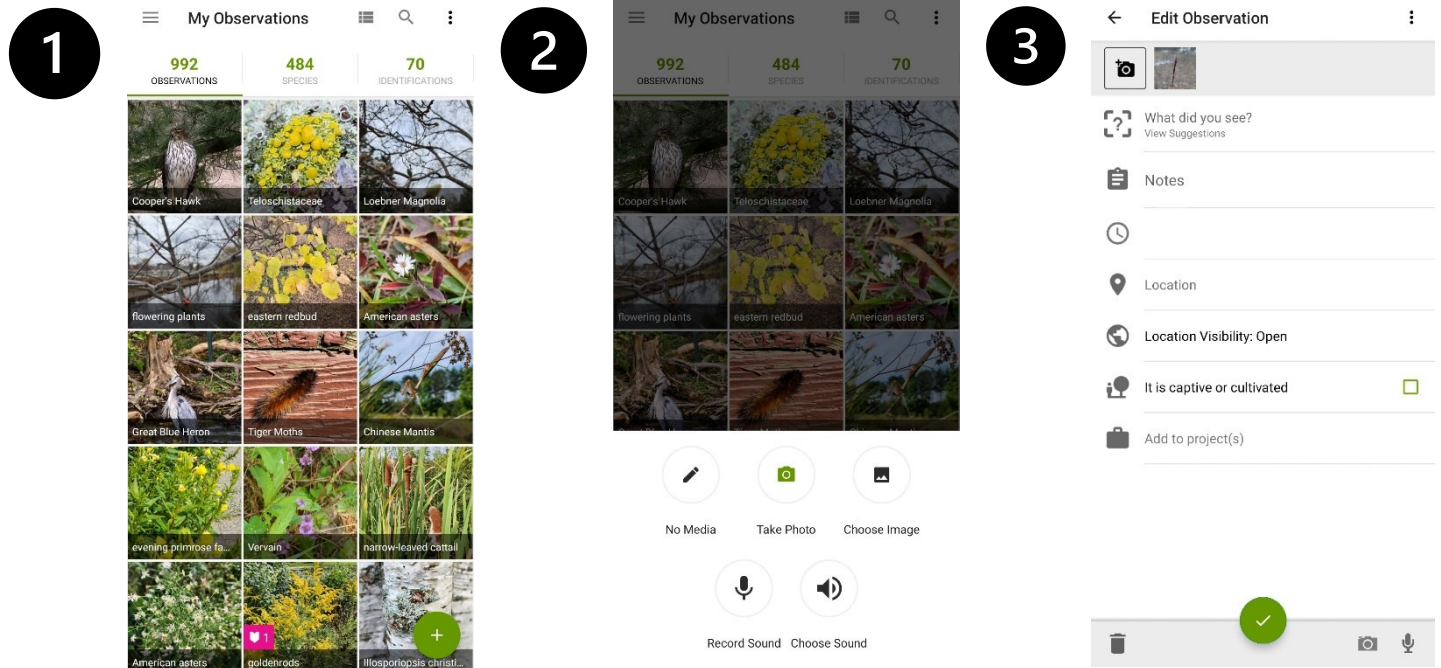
1

My Observations

992
OBSERVATIONS

484
SPECIES

70
IDENTIFICATIONS

Cooper's Hawk
Teloschistaceae
Loebner Magnolia
flowering plants
eastern redbud
American asters
Great Blue Heron
Tiger Moths
Chinese Mantis
evening primrose fa...
Vervain
narrow-leaved cattail
American asters
1
goldenrods
Illosporiopsis christi...

+

2

My Observations

992
OBSERVATIONS

484
SPECIES

70
IDENTIFICATIONS

Cooper's Hawk
Teloschistaceae
Loebner Magnolia
flowering plants
eastern redbud
American asters

No Media
Take Photo
Choose Image
Record Sound
Choose Sound

3

Edit Observation

What did you see?
View Suggestions

Notes

Location

Location Visibility: Open

It is captive or cultivated

Add to project(s)